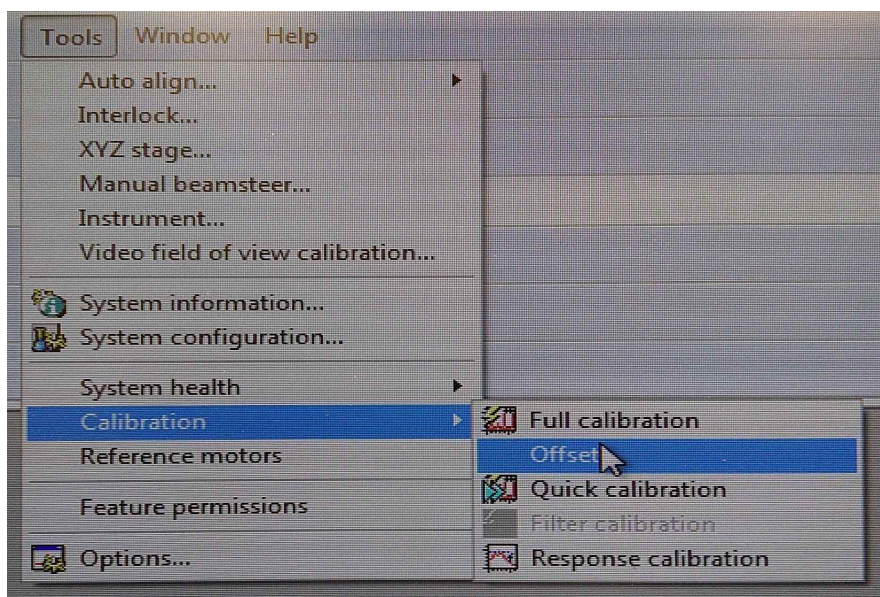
Tools Window Help

Auto align...
Interlock...
XYZ stage...
Manual beamsteer...
Instrument...
Video field of view calibration...

System information...
System configuration...

System health
Calibration
Reference motors

Feature permissions

Options...

Full calibration
Offset
Quick calibration
Filter calibration
Response calibration